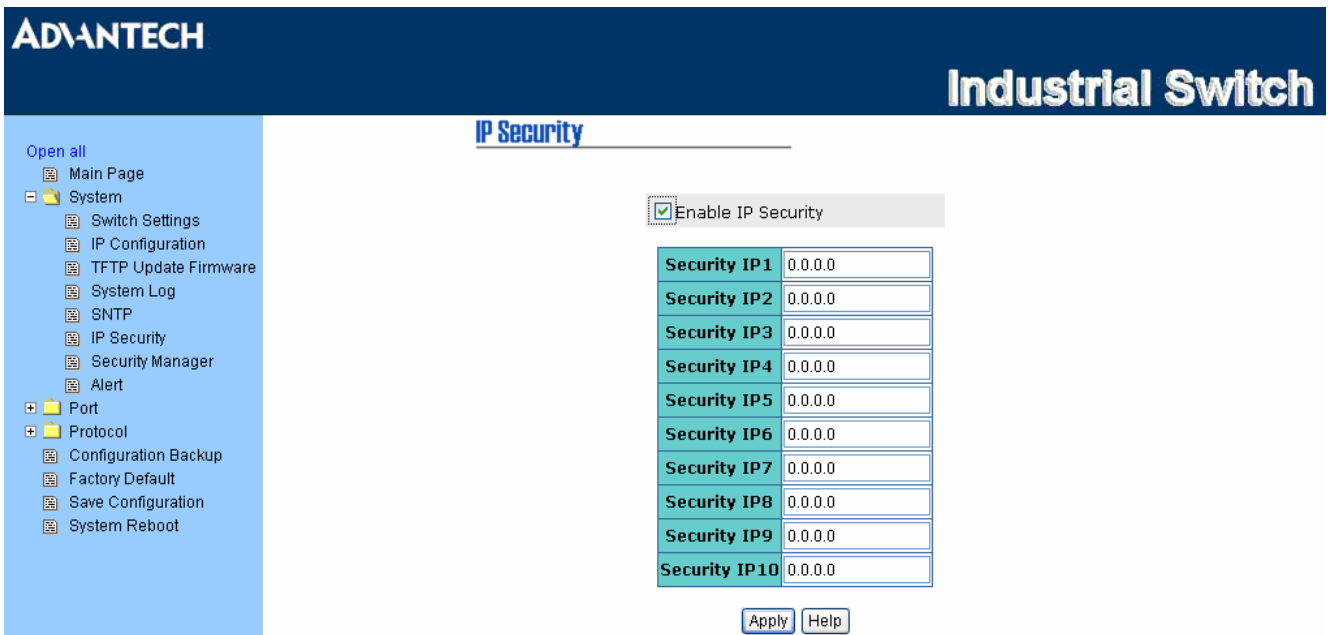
ADVANTECH

Industrial Switch

Open all
Main Page
System
Switch Settings
IP Configuration
TFTP Update Firmware
System Log
SNTP
IP Security
Security Manager
Alert
Port
Protocol
Configuration Backup
Factory Default
Save Configuration
System Reboot

IP Security

Enable IP Security

| Security IP1 | 0.0.0.0 |
|---|---|
| Security IP2 | 0.0.0.0 |
| Security IP3 | 0.0.0.0 |
| Security IP4 | 0.0.0.0 |
| Security IP5 | 0.0.0.0 |
| Security IP6 | 0.0.0.0 |
| Security IP7 | 0.0.0.0 |
| Security IP8 | 0.0.0.0 |
| Security IP9 | 0.0.0.0 |
| Security IP10 | 0.0.0.0 |

Apply Help